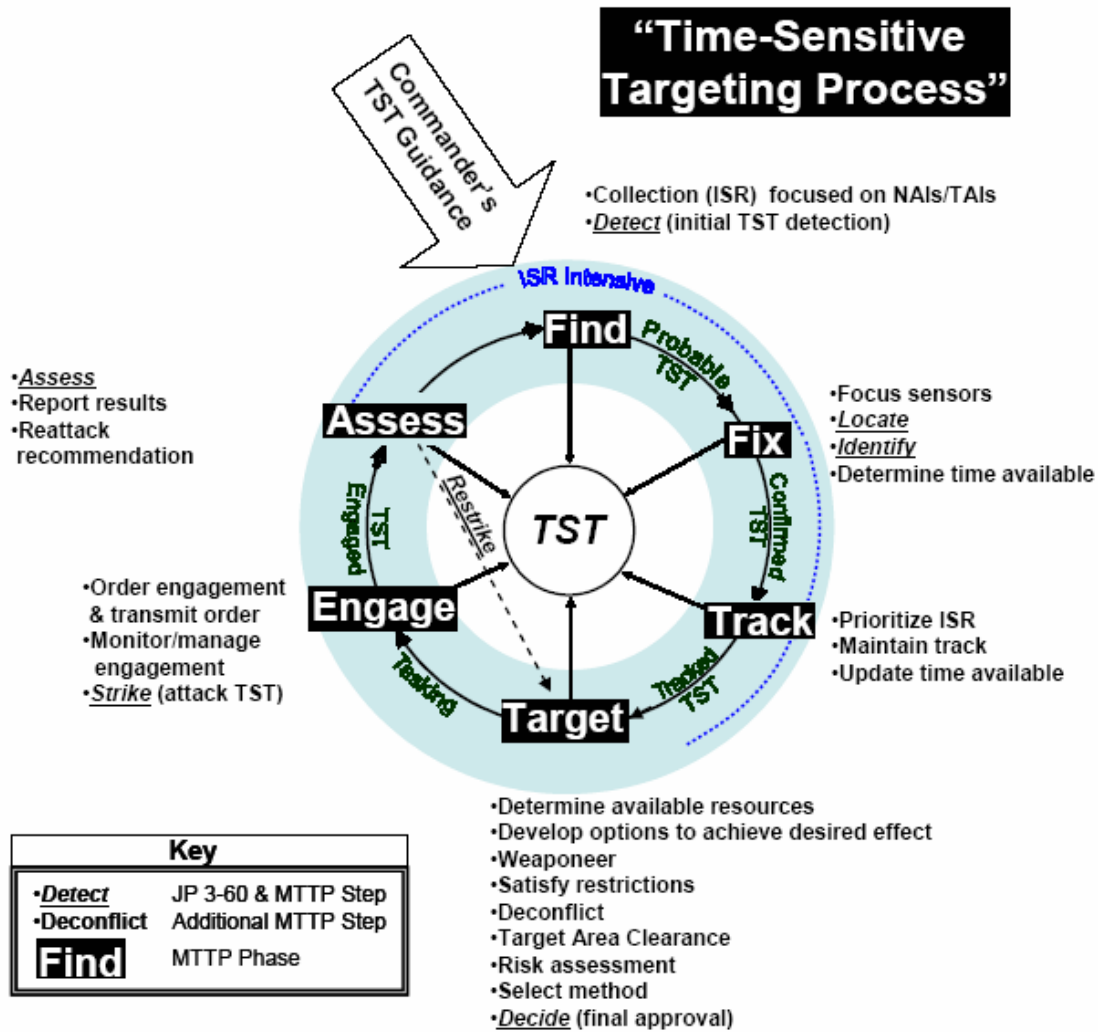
"Time-Sensitive Targeting Process"

Commander's TST Guidance

•Collection (ISR) focused on NAIs/TAIs
•*Detect* (initial TST detection)

ISR Intensive

Find

Probable TST

Fix

•Focus sensors
•*Locate*
•*Identify*
•Determine time available

Confirmed TST

Track

•Prioritize ISR
•Maintain track
•Update time available

Tracked TST

Target

•Determine available resources
•Develop options to achieve desired effect
•Weaponeer
•Satisfy restrictions
•Deconflict
•Target Area Clearance
•Risk assessment
•Select method
•*Decide* (final approval)

Tasking

Engage

•Order engagement & transmit order
•Monitor/manage engagement
•*Strike* (attack TST)

TST Engaged

Assess

•*Assess*
•Report results
•Reattack recommendation

Restrike

TST

| Key | |
|---|---|
| •*Detect* | JP 3-60 & MTTP Step |
| •Deconflict | Additional MTTP Step |
| Find | MTTP Phase |